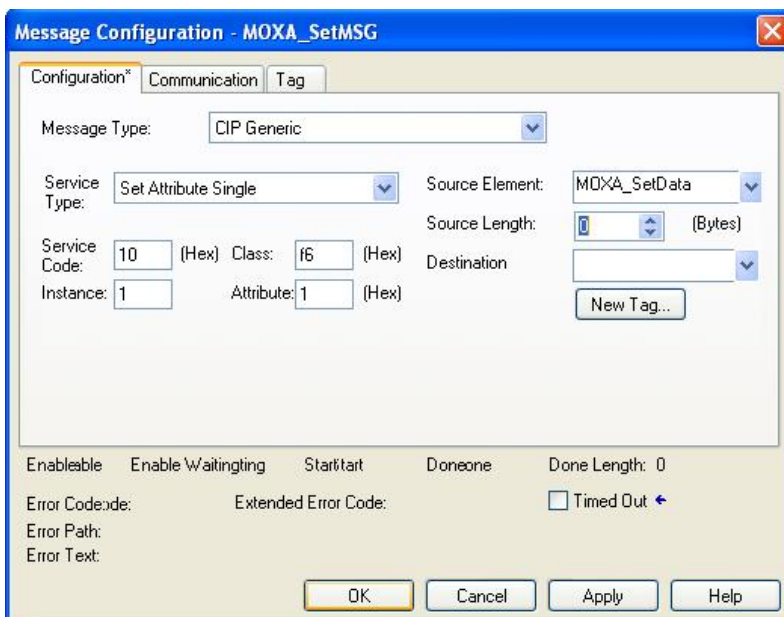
Message Configuration - MOXA_SetMSG

Configuration* Communication Tag

Message Type: CIP Generic

Service Type: Set Attribute Single

Source Element: MOXA_SetData

Source Length: 0 (Bytes)

Service Code: 10 (Hex) Class: f6 (Hex)

Destination

Instance: 1 Attribute: 1 (Hex)

New Tag...

Enableable Enable Waitingting Startstart Doneone Done Length: 0

Error Codeode: Extended Error Code: Timed Out

Error Path:

Error Text:

OK Cancel Apply Help